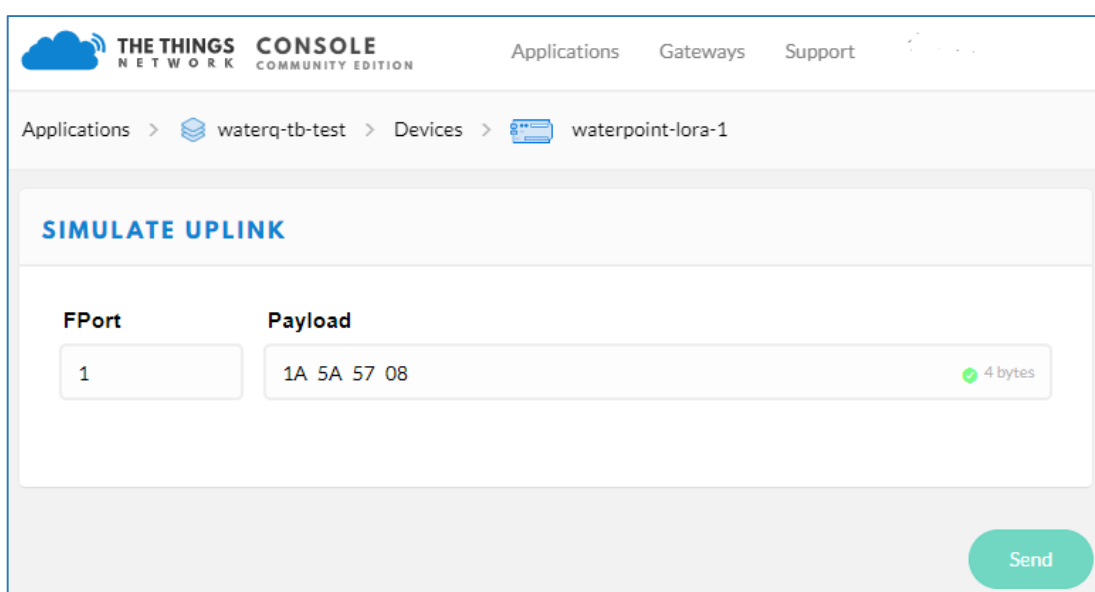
THE THINGS NETWORK CONSOLE COMMUNITY EDITION

Applications Gateways Support

Applications > waterq-tb-test > Devices > waterpoint-lora-1

SIMULATE UPLINK

FPort

1

Payload

1A 5A 57 08

4 bytes

Send